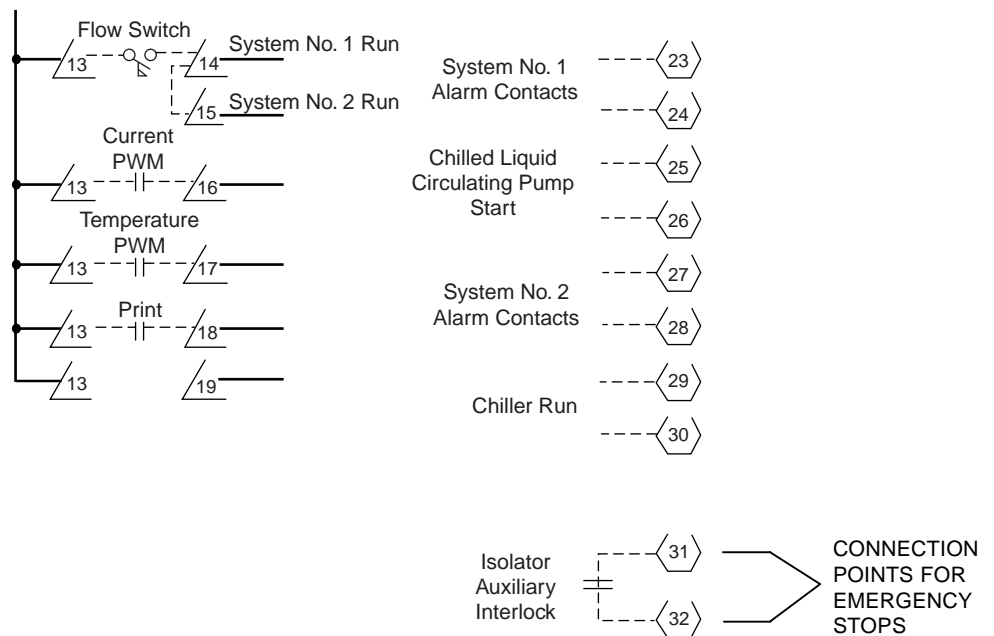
Flow Switch
13
14
System No. 1 Run
15
System No. 2 Run
Current PWM
13
16
Temperature PWM
13
17
Print
13
18
13
19

System No. 1 Alarm Contacts
23
24
Chilled Liquid Circulating Pump Start
25
26
System No. 2 Alarm Contacts
27
28
Chiller Run
29
30

Isolator Auxiliary Interlock
31
32
CONNECTION POINTS FOR EMERGENCY STOPS